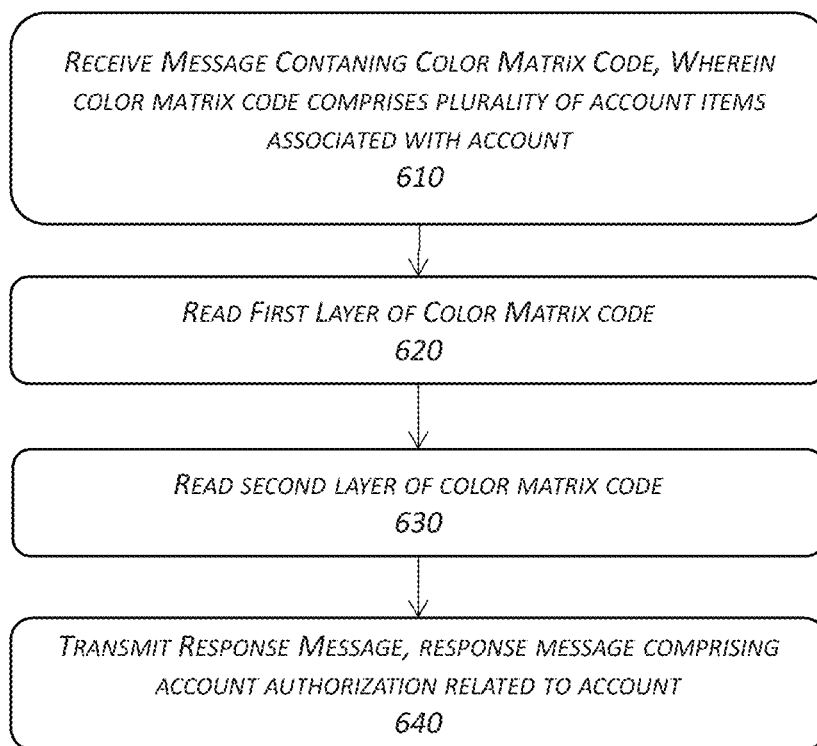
RECEIVE MESSAGE CONTANING COLOR MATRIX CODE, WHEREIN COLOR MATRIX CODE COMPRISES PLURALITY OF ACCOUNT ITEMS ASSOCIATED WITH ACCOUNT
610

READ FIRST LAYER OF COLOR MATRIX CODE
620

READ SECOND LAYER OF COLOR MATRIX CODE
630

TRANSMIT RESPONSE MESSAGE, RESPONSE MESSAGE COMPRISING ACCOUNT AUTHORIZATION RELATED TO ACCOUNT
640